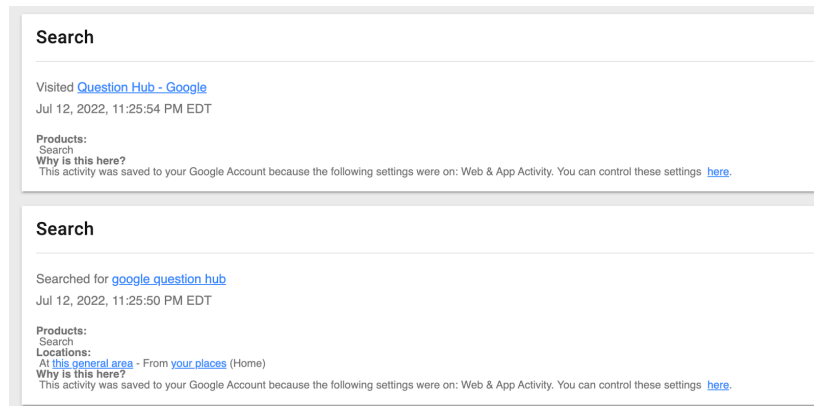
Search

Visited Question Hub - Google
Jul 12, 2022, 11:25:54 PM EDT

Products:
Search
Why is this here?
This activity was saved to your Google Account because the following settings were on: Web & App Activity. You can control these settings here.

Search

Searched for google question hub
Jul 12, 2022, 11:25:50 PM EDT

Products:
Search
Locations:
At this general area - From your places (Home)
Why is this here?
This activity was saved to your Google Account because the following settings were on: Web & App Activity. You can control these settings here.